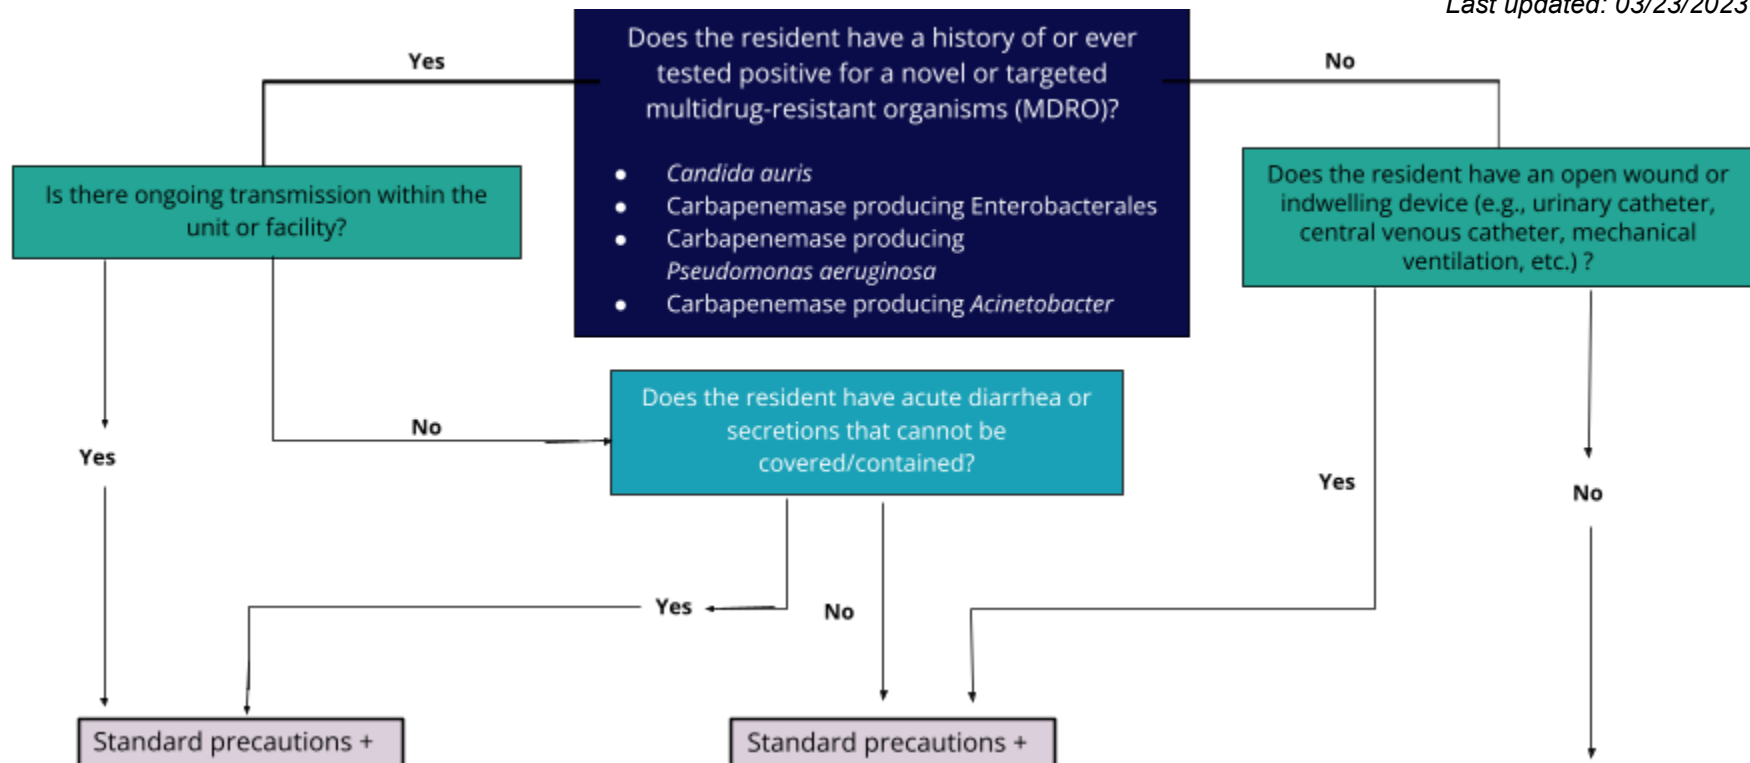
Last updated: 03/23/2023

Does the resident have a history of or ever tested positive for a novel or targeted multidrug-resistant organisms (MDRO)?

- *Candida auris*
- Carbapenemase producing Enterobacterales
- Carbapenemase producing *Pseudomonas aeruginosa*
- Carbapenemase producing *Acinetobacter*

Yes

No

Is there ongoing transmission within the unit or facility?

Does the resident have an open wound or indwelling device (e.g., urinary catheter, central venous catheter, mechanical ventilation, etc.) ?

Yes

No

Does the resident have acute diarrhea or secretions that cannot be covered/contained?

Yes

No

Yes

No

Yes

No

Standard precautions +

Standard precautions +